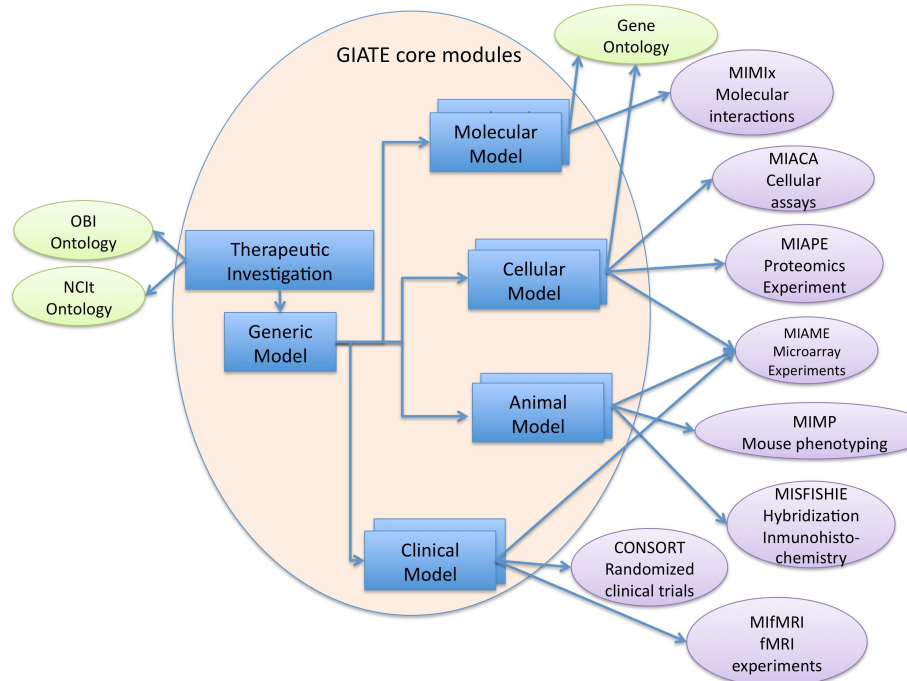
GIATE core modules

Gene Ontology

MIMIx Molecular interactions

Molecular Model

MIACA Cellular assays

OBI Ontology

Therapeutic Investigation

NCIt Ontology

Generic Model

Cellular Model

MIAPE Proteomics Experiment

MIAME Microarray Experiments

Animal Model

MIMP Mouse phenotyping

MISFISHIE Hybridization Inmunohisto-chemistry

Clinical Model

CONSORT Randomized clinical trials

MIfMRI fMRI experiments